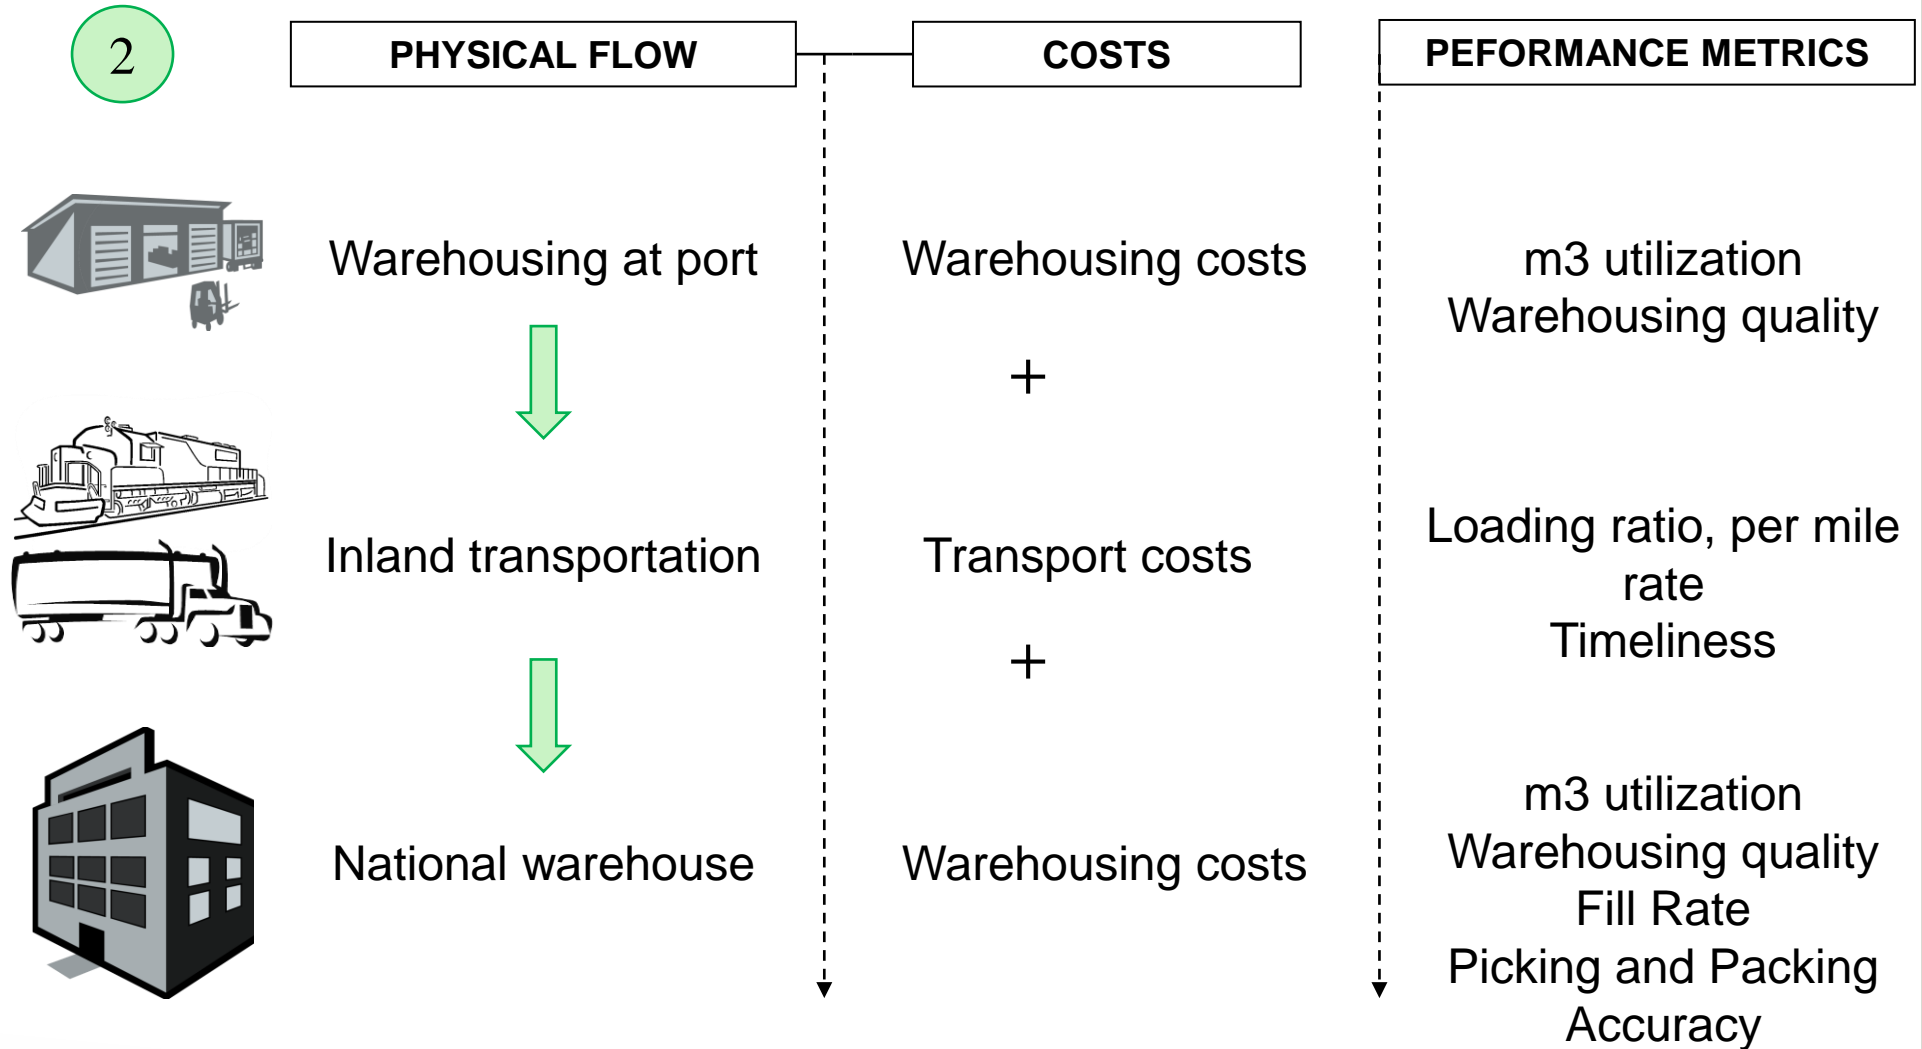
2

PHYSICAL FLOW

COSTS

PEFORMANCE METRICS

Warehousing at port

Warehousing costs

m3 utilization
Warehousing quality

+

Inland transportation

Transport costs

Loading ratio, per mile rate
Timeliness

+

National warehouse

Warehousing costs

m3 utilization
Warehousing quality
Fill Rate
Picking and Packing Accuracy